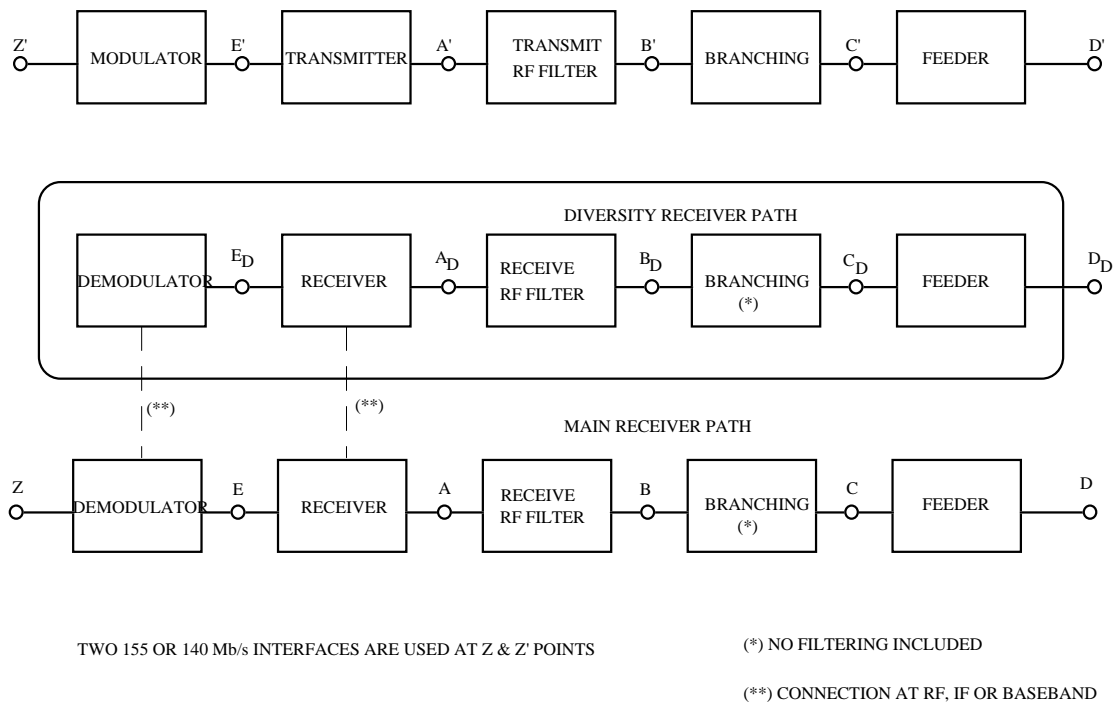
Z' MODULATOR E' TRANSMITTER A' TRANSMIT RF FILTER B' BRANCHING C' FEEDER D'

DIVERSITY RECEIVER PATH

DEMODULATOR $E_D$ RECEIVER $A_D$ RECEIVE RF FILTER $B_D$ BRANCHING (*) $C_D$ FEEDER $D_D$

(**) (**)

MAIN RECEIVER PATH

Z DEMODULATOR E RECEIVER A RECEIVE RF FILTER B BRANCHING (*) C FEEDER D

TWO 155 OR 140 Mb/s INTERFACES ARE USED AT Z & Z' POINTS

(*) NO FILTERING INCLUDED

(**) CONNECTION AT RF, IF OR BASEBAND